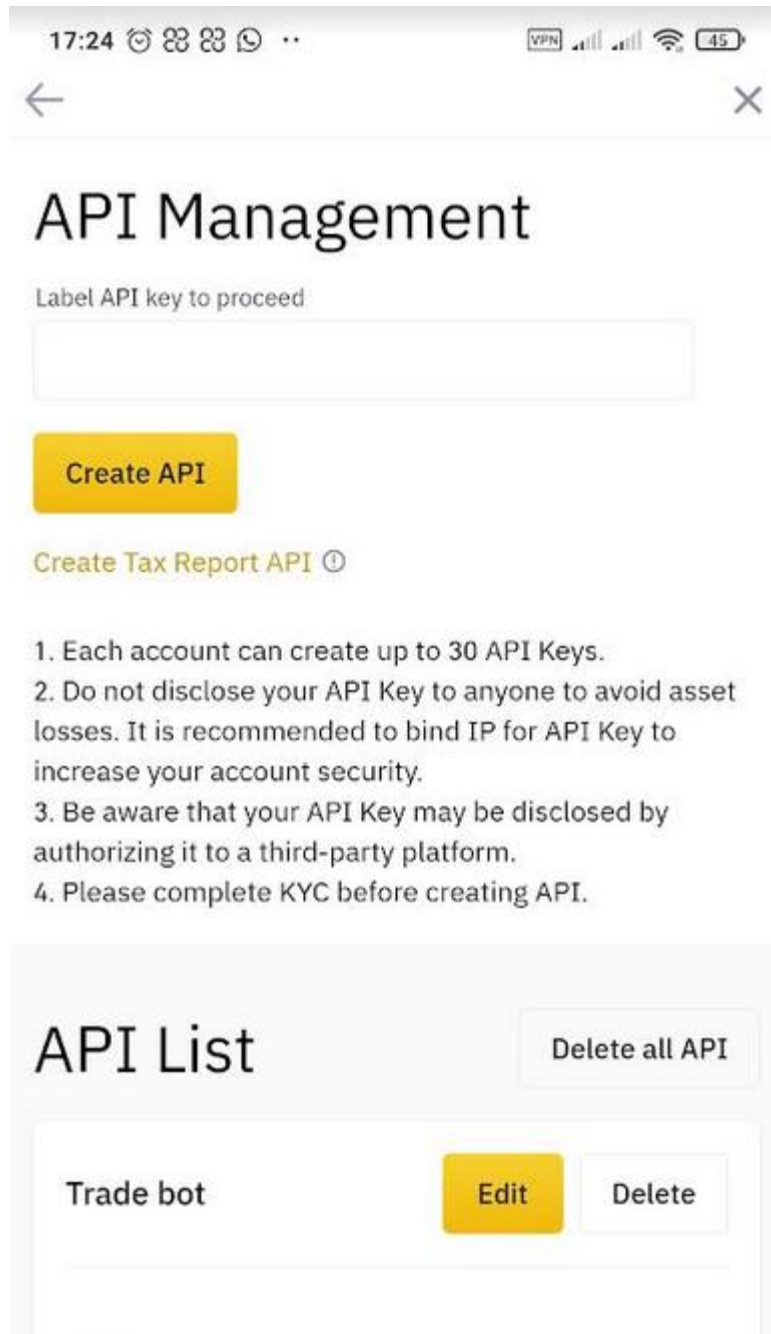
17:24 VPN 45

API Management

Label API key to proceed

Create API

Create Tax Report API

1. Each account can create up to 30 API Keys.
2. Do not disclose your API Key to anyone to avoid asset losses. It is recommended to bind IP for API Key to increase your account security.
3. Be aware that your API Key may be disclosed by authorizing it to a third-party platform.
4. Please complete KYC before creating API.

API List

Delete all API

Trade bot

Edit

Delete